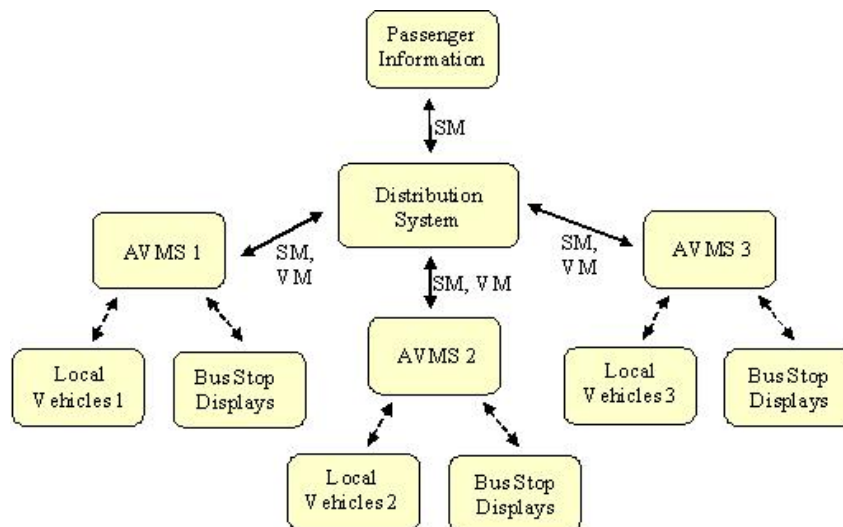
Passenger Information

SM

Distribution System

AVMS 1

SM, VM

SM, VM

SM, VM

AVMS 3

AVMS 2

Local Vehicles 1

Bus Stop Displays

Local Vehicles 3

Bus Stop Displays

Local Vehicles 2

Bus Stop Displays